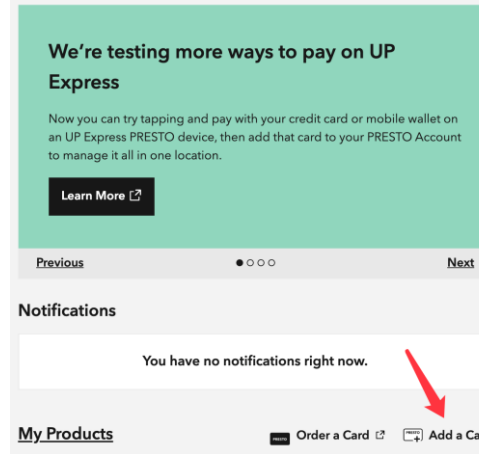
We're testing more ways to pay on UP Express

Now you can try tapping and pay with your credit card or mobile wallet on an UP Express PRESTO device, then add that card to your PRESTO Account to manage it all in one location.

Learn More

Previous

Next

Notifications

You have no notifications right now.

My Products

PRESTO Order a Card

PRESTO Add a Ca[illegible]